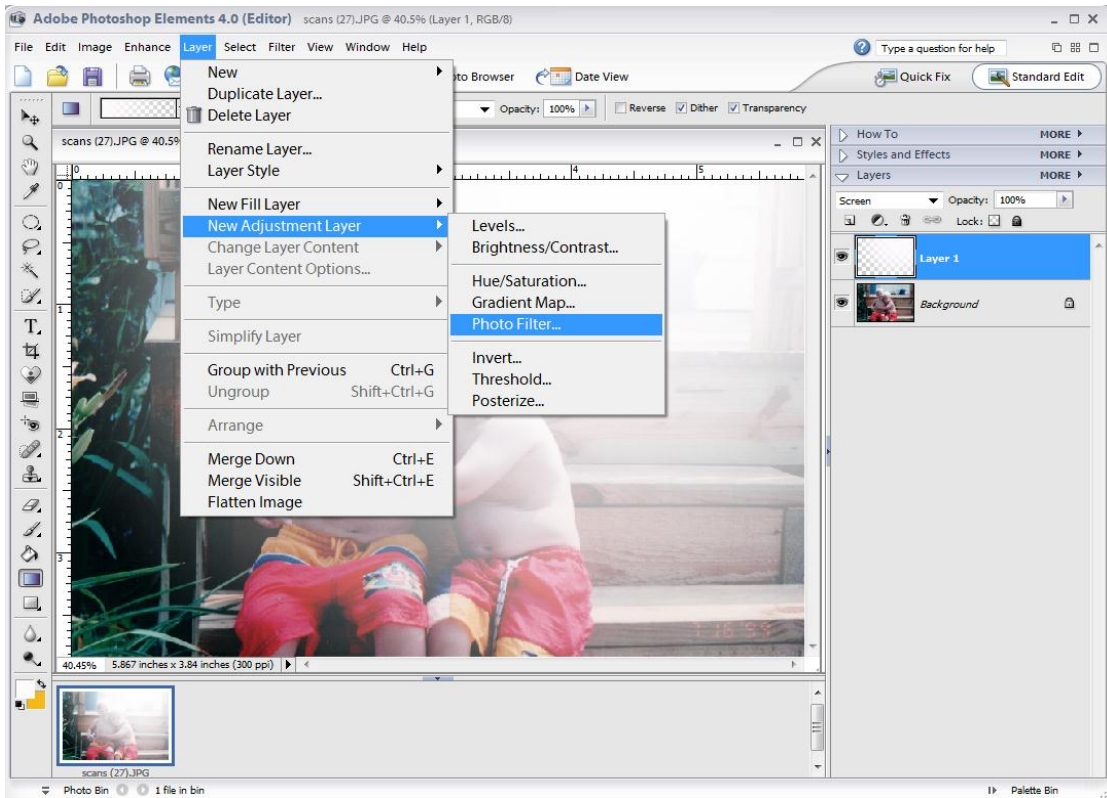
Adobe Photoshop Elements 4.0 (Editor) scans (27).JPG @ 40.5% (Layer 1, RGB/8)

File Edit Image Enhance Layer Select Filter View Window Help

Type a question for help

to Browser Date View

Quick Fix Standard Edit

Opacity: 100% Reverse Dither Transparency

scans (27).JPG @ 40.5%

New
Duplicate Layer...
Delete Layer

Rename Layer...
Layer Style

New Fill Layer
New Adjustment Layer
Change Layer Content
Layer Content Options...

Type

Simplify Layer

Group with Previous Ctrl+G
Ungroup Shift+Ctrl+G

Arrange

Merge Down Ctrl+E
Merge Visible Shift+Ctrl+E
Flatten Image

Levels...
Brightness/Contrast...

Hue/Saturation...
Gradient Map...
Photo Filter...

Invert...
Threshold...
Posterize...

How To MORE
Styles and Effects MORE
Layers MORE

Screen Opacity: 100%
Lock:

Layer 1
Background

40.45% 5.867 inches x 3.84 inches (300 ppi)

scans (27).JPG

Photo Bin 1 file in bin

Palette Bin